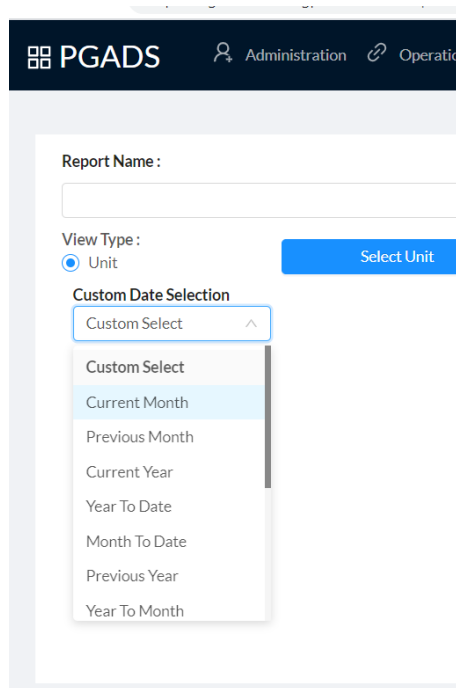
PGADS

Administration

Operatic

Report Name :

View Type :

Unit

Select Unit

Custom Date Selection

Custom Select

Custom Select

Current Month

Previous Month

Current Year

Year To Date

Month To Date

Previous Year

Year To Month